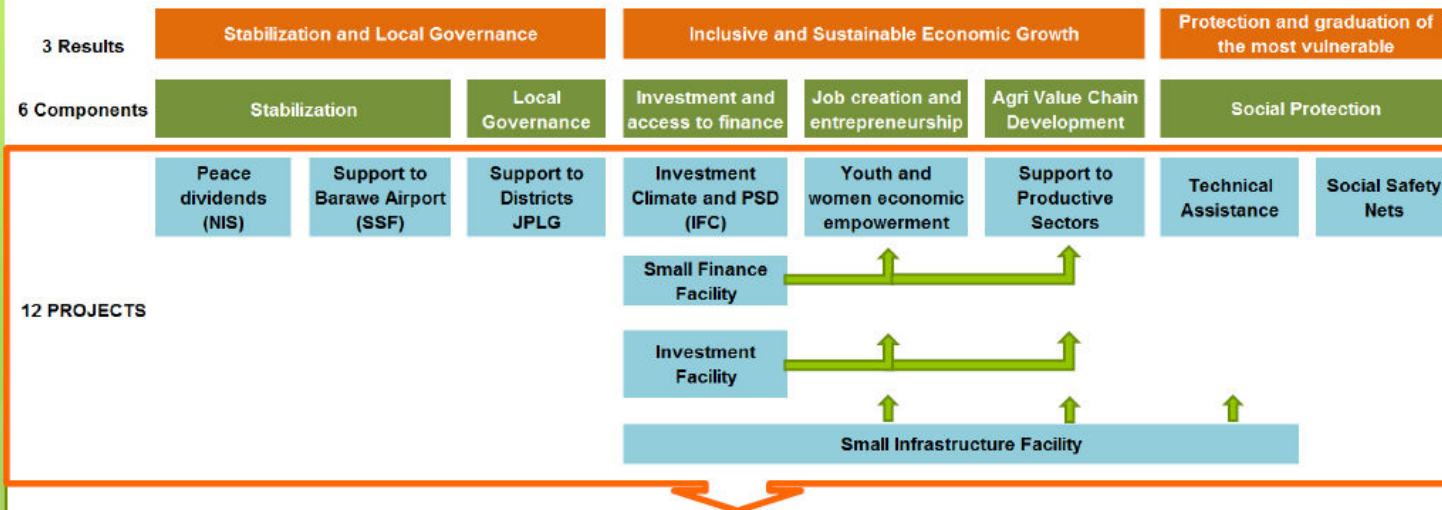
| 3 Results | Stabilization and Local Governance | | | Inclusive and Sustainable Economic Growth | | | Protection and graduation of the most vulnerable | |
|---|---|---|---|---|---|---|---|---|
| 6 Components | Stabilization | | Local Governance | Investment and access to finance | Job creation and entrepreneurship | Agri Value Chain Development | Social Protection | |
| 12 PROJECTS | Peace dividends (NIS) | Support to Barawe Airport (SSF) | Support to Districts JPLG | Investment Climate and PSD (IFC) | Youth and women economic empowerment | Support to Productive Sectors | Technical Assistance | Social Safety Nets |

Small Finance Facility

Investment Facility

Small Infrastructure Facility